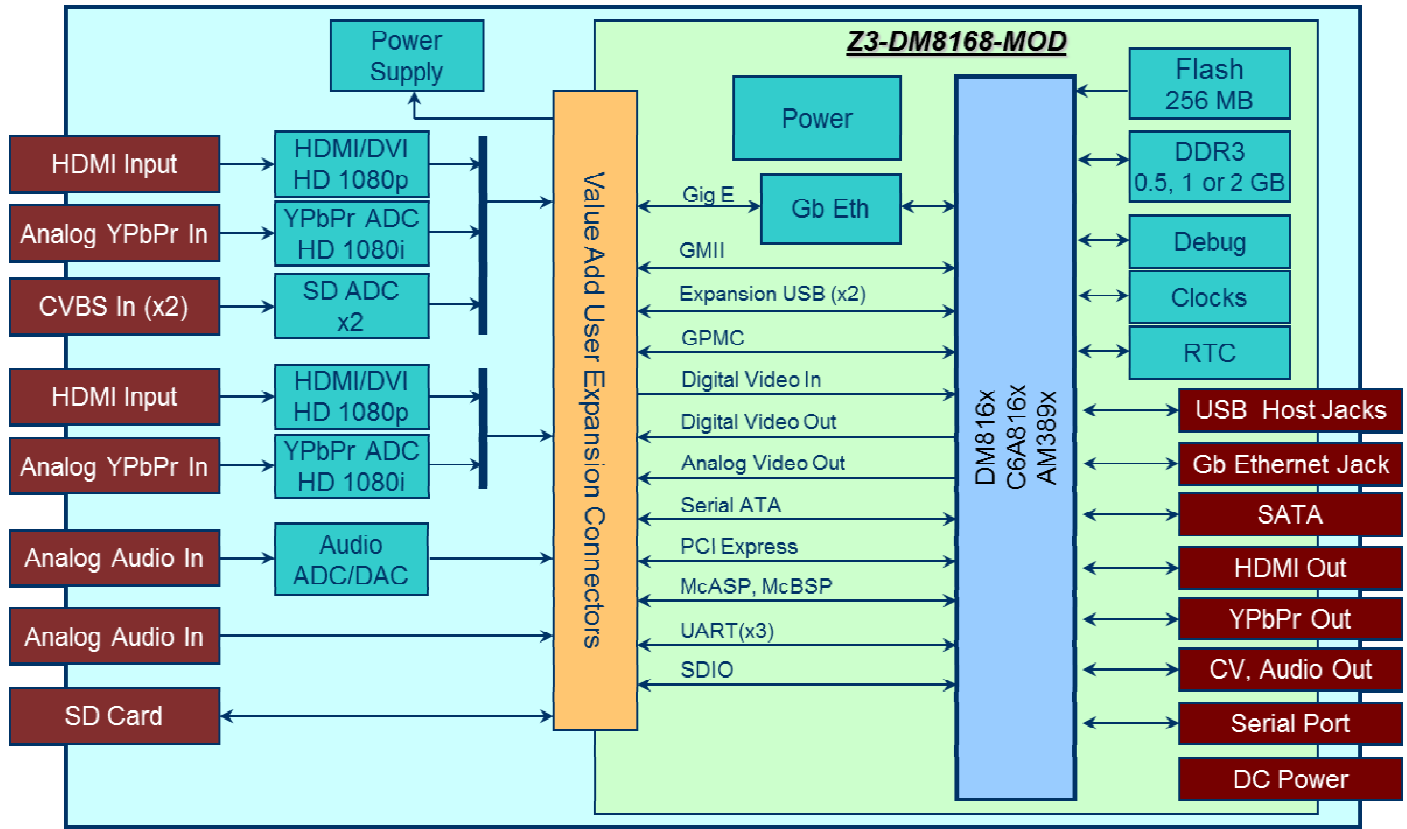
Power Supply

Z3-DM8168-MOD

Flash
256 MB

Power

DDR3
0.5, 1 or 2 GB

HDMI Input

HDMI/DVI
HD 1080p

Analog YPbPr In

YPbPr ADC
HD 1080i

CVBS In (x2)

SD ADC
x2

HDMI Input

HDMI/DVI
HD 1080p

Analog YPbPr In

YPbPr ADC
HD 1080i

Analog Audio In

Audio
ADC/DAC

Analog Audio In

SD Card

Value Add User Expansion Connectors

Gig E

Gb Eth

GMII

Expansion USB (x2)

GPMC

Digital Video In

Digital Video Out

Analog Video Out

Serial ATA

PCI Express

McASP, McBSP

UART(x3)

SDIO

DM816x
C6A816x
AM389x

Debug

Clocks

RTC

USB Host Jacks

Gb Ethernet Jack

SATA

HDMI Out

YPbPr Out

CV, Audio Out

Serial Port

DC Power